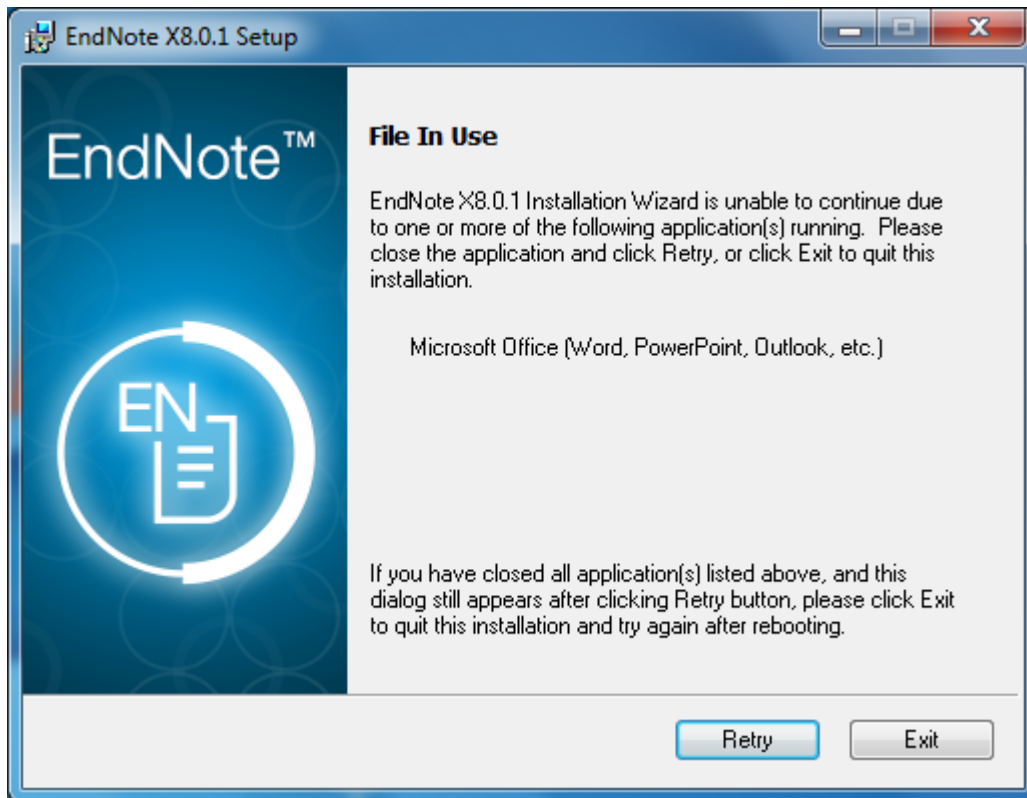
EndNote X8.0.1 Setup

EndNote™

EN

File In Use

EndNote X8.0.1 Installation Wizard is unable to continue due to one or more of the following application(s) running. Please close the application and click Retry, or click Exit to quit this installation.

Microsoft Office (Word, PowerPoint, Outlook, etc.)

If you have closed all application(s) listed above, and this dialog still appears after clicking Retry button, please click Exit to quit this installation and try again after rebooting.

Retry

Exit